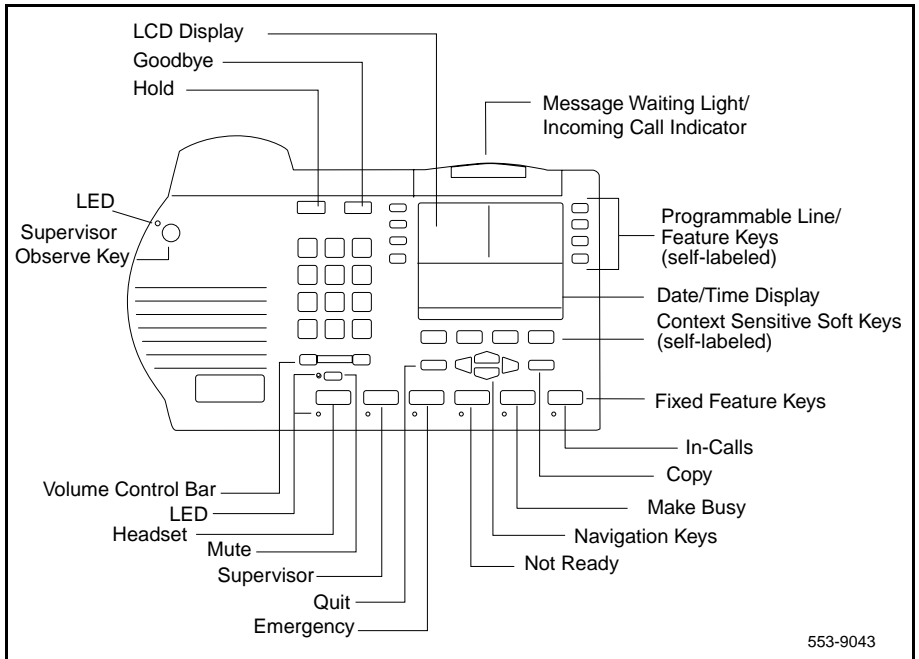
LCD Display
Goodbye
Hold
Message Waiting Light/ Incoming Call Indicator
LED
Supervisor Observe Key
Programmable Line/ Feature Keys (self-labeled)
Date/Time Display
Context Sensitive Soft Keys (self-labeled)
Fixed Feature Keys
In-Calls
Copy
Make Busy
Navigation Keys
Not Ready
Volume Control Bar
LED
Headset
Mute
Supervisor
Quit
Emergency
553-9043